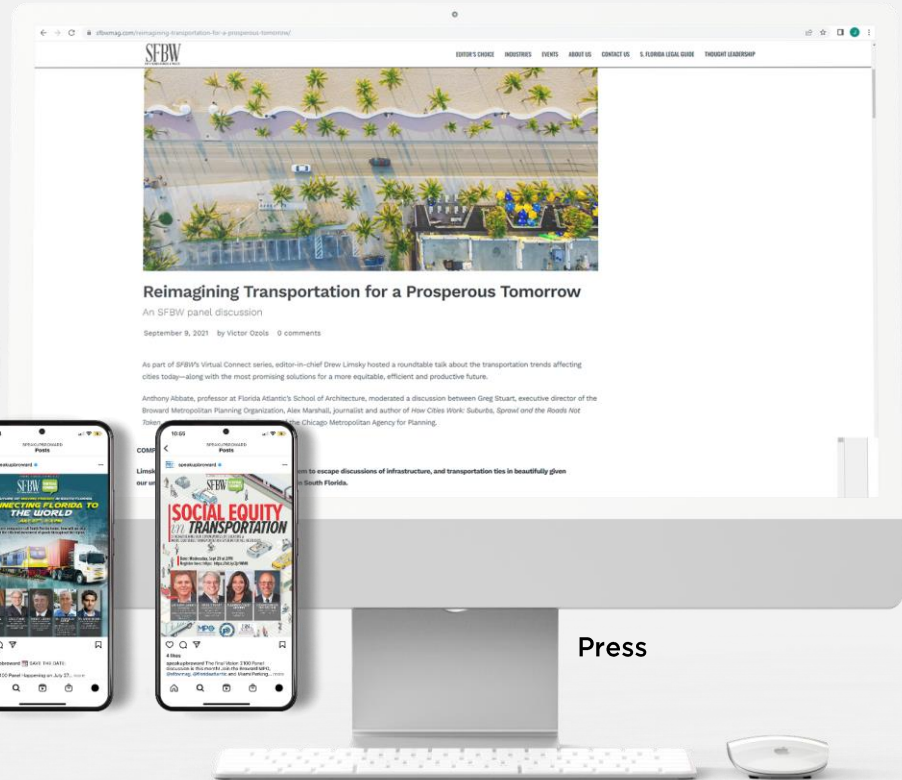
sfbwmag.com/reimagining-transportation-for-a-prosperous-tomorrow/

SFBW

EDITOR'S CHOICE INDUSTRIES EVENTS ABOUT US CONTACT US S. FLORIDA LEGAL GUIDE THOUGHT LEADERSHIP

Reimagining Transportation for a Prosperous Tomorrow

An SFBW panel discussion

September 9, 2021 by Victor Ozols 0 comments

As part of SFBW's Virtual Connect series, editor-in-chief Drew Limsky hosted a roundtable talk about the transportation trends affecting cities today—along with the most promising solutions for a more equitable, efficient and productive future.

Anthony Abbate, professor at Florida Atlantic's School of Architecture, moderated a discussion between Greg Stuart, executive director of the Broward Metropolitan Planning Organization, Alex Marshall, journalist and author of How Cities Work: Suburbs, Sprawl and the Roads Not Taken, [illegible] the Chicago Metropolitan Agency for Planning.

COMP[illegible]

Limsk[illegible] to escape discussions of infrastructure, and transportation ties in beautifully given our u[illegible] in South Florida.

SPEAKUPBROWARD Posts

speakupbroward

SFBW

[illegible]NECTING FLORIDA TO THE WORLD

upbroward SAVE THE DATE:

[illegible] Panel - happening on July 27... more

10:55

SPEAKUPBROWARD Posts

speakupbroward

SFBW

SOCIAL EQUITY in TRANSPORTATION

4 likes

speakupbroward The final Make 2100 Panel Discussion is this month! Join the BrowardMPO, @sfbwmag, @floridaatlantic and Miami looking... more

Press